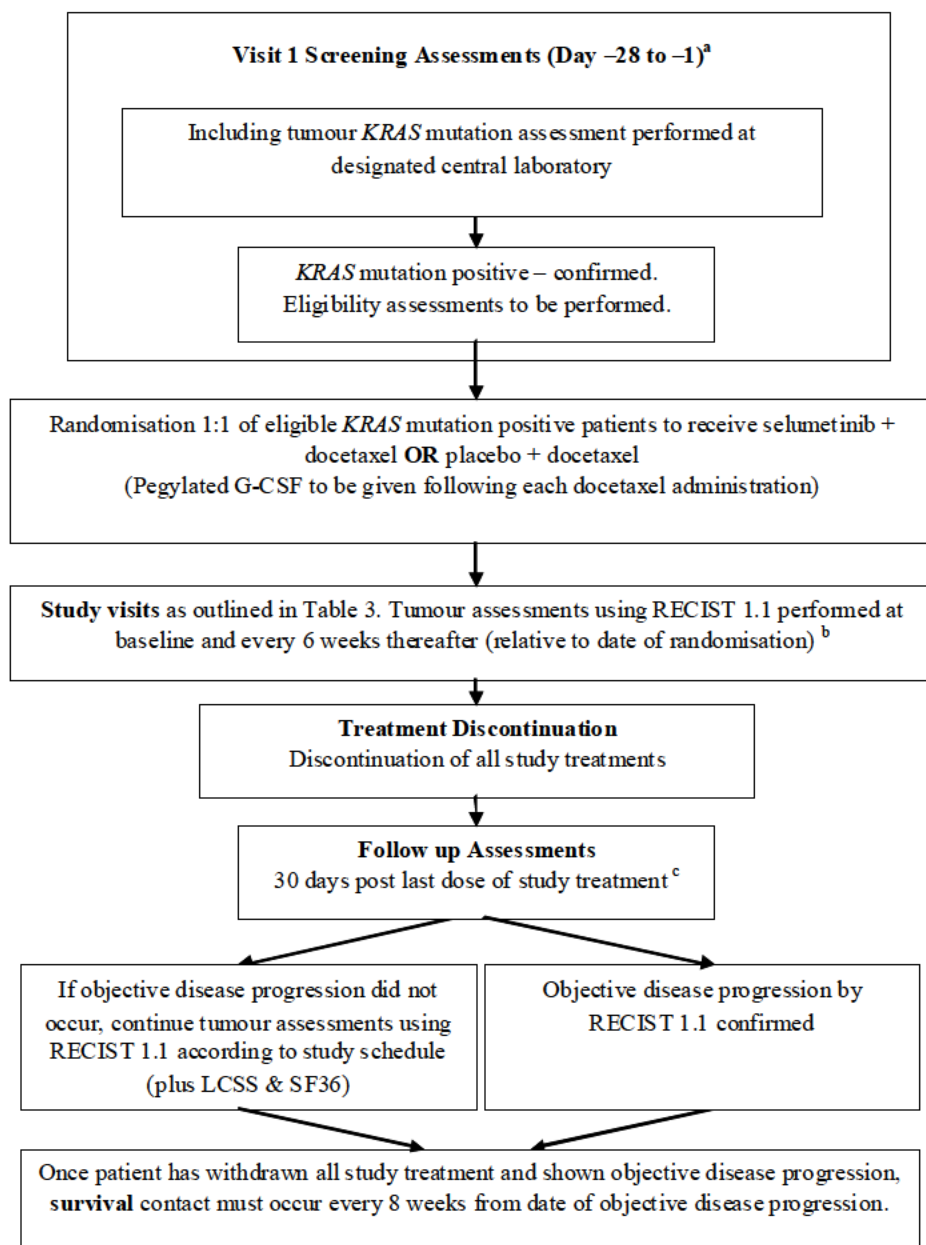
Visit 1 Screening Assessments (Day –28 to –1)$^{a}$

Including tumour KRAS mutation assessment performed at designated central laboratory

KRAS mutation positive – confirmed. Eligibility assessments to be performed.

Randomisation 1:1 of eligible KRAS mutation positive patients to receive selumetinib + docetaxel OR placebo + docetaxel
(Pegylated G-CSF to be given following each docetaxel administration)

Study visits as outlined in Table 3. Tumour assessments using RECIST 1.1 performed at baseline and every 6 weeks thereafter (relative to date of randomisation) $^{b}$

Treatment Discontinuation
Discontinuation of all study treatments

Follow up Assessments
30 days post last dose of study treatment $^{c}$

If objective disease progression did not occur, continue tumour assessments using RECIST 1.1 according to study schedule (plus LCSS & SF36)

Objective disease progression by RECIST 1.1 confirmed

Once patient has withdrawn all study treatment and shown objective disease progression, survival contact must occur every 8 weeks from date of objective disease progression.